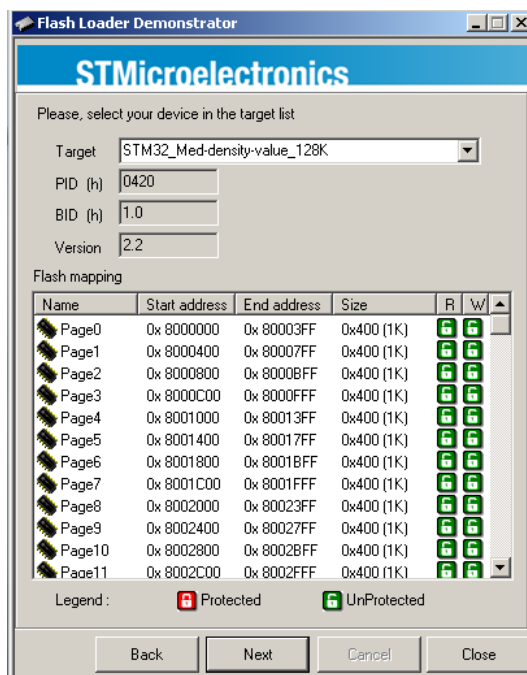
Flash Loader Demonstrator

STMicroelectronics

Please, select your device in the target list

Target STM32_Med-density-value_128K

PID (h) 0420

BID (h) 1.0

Version 2.2

Flash mapping

| Name | Start address | End address | Size | R | W |
|---|---|---|---|---|---|
| Page0 | 0x 8000000 | 0x 80003FF | 0x400 (1K) | | |
| Page1 | 0x 8000400 | 0x 80007FF | 0x400 (1K) | | |
| Page2 | 0x 8000800 | 0x 8000BFF | 0x400 (1K) | | |
| Page3 | 0x 8000C00 | 0x 8000FFF | 0x400 (1K) | | |
| Page4 | 0x 8001000 | 0x 80013FF | 0x400 (1K) | | |
| Page5 | 0x 8001400 | 0x 80017FF | 0x400 (1K) | | |
| Page6 | 0x 8001800 | 0x 8001BFF | 0x400 (1K) | | |
| Page7 | 0x 8001C00 | 0x 8001FFF | 0x400 (1K) | | |
| Page8 | 0x 8002000 | 0x 80023FF | 0x400 (1K) | | |
| Page9 | 0x 8002400 | 0x 80027FF | 0x400 (1K) | | |
| Page10 | 0x 8002800 | 0x 8002BFF | 0x400 (1K) | | |
| Page11 | 0x 8002C00 | 0x 8002FFF | 0x400 (1K) | | |

Legend : Protected UnProtected

Back Next Cancel Close